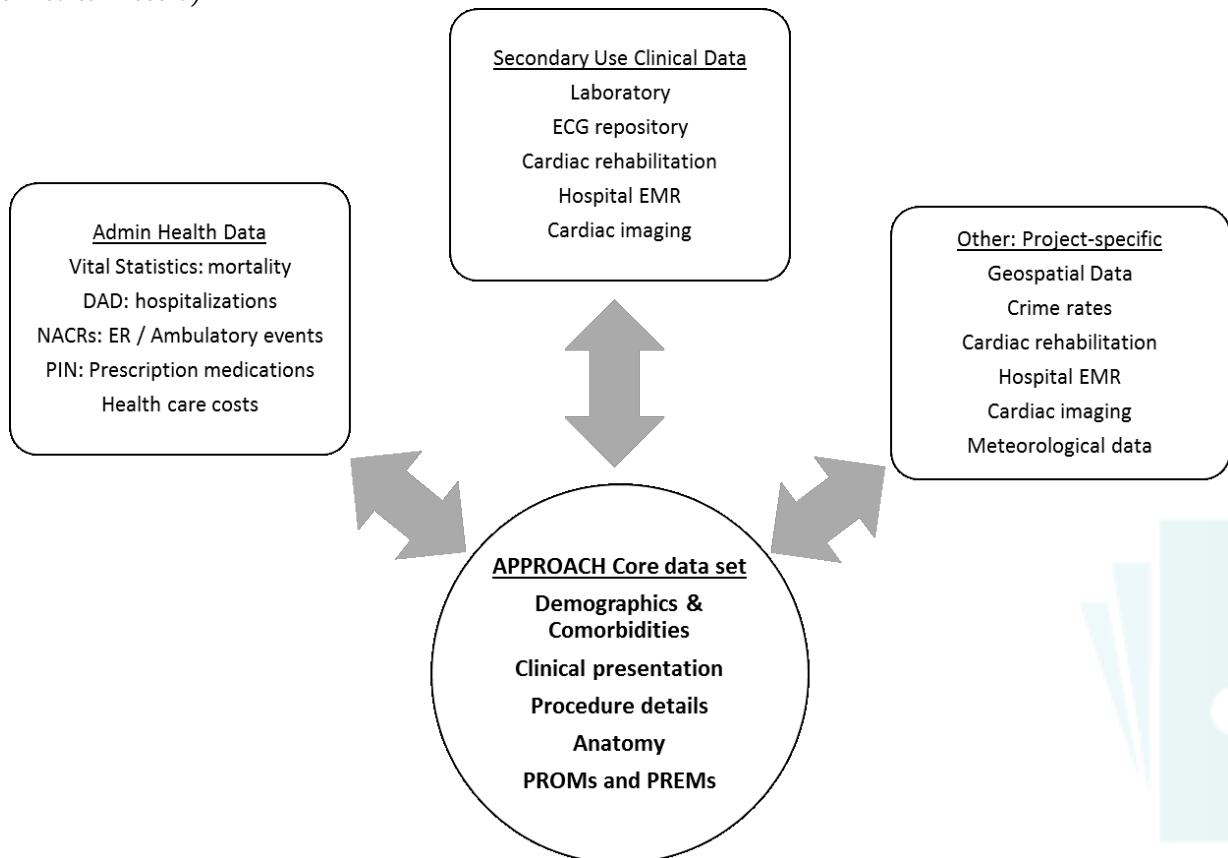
Secondary Use Clinical Data
Laboratory
ECG repository
Cardiac rehabilitation
Hospital EMR
Cardiac imaging

Admin Health Data
Vital Statistics: mortality
DAD: hospitalizations
NACRs: ER / Ambulatory events
PIN: Prescription medications
Health care costs

Other: Project-specific
Geospatial Data
Crime rates
Cardiac rehabilitation
Hospital EMR
Cardiac imaging
Meteorological data

APPROACH Core data set
Demographics & Comorbidities
Clinical presentation
Procedure details
Anatomy
PROMs and PREMs